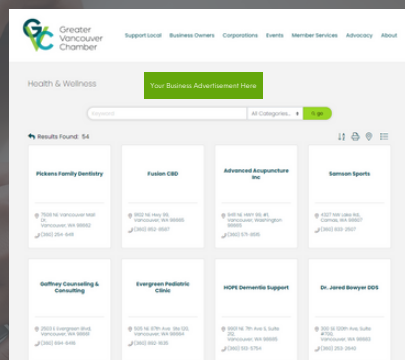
GVC Greater Vancouver Chamber

Support Local Business Owners Corporations Events Member Services Advocacy About

Health & Wellness

Your Business Advertisement Here

Keyword All Categories... go

Results Found: 54

Pickens Family Dentistry
7500 NE Vancouver Mall Dr, Vancouver, WA 98662
(360) 254-949

Fusion CBD
1800 NE Hwy 99, Vancouver, WA 98665
(360) 852-8587

Advanced Acupuncture Inc
5411 E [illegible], Vancouver, Washington 98661
(360) 571-8591

Samson Sports
4327 NW Lake Rd, Camas, WA 98607
(360) 635-2927

Gaffney Counseling & Consulting
2503 E Evergreen Blvd, Vancouver, WA 98661
(360) 694-6416

Evergreen Pediatric Clinic
5005 NE 117th Ave, Ste 120, Vancouver, WA 98662
(360) 892-1036

HOPE Dementia Support
3000 NE 7th Ave S, Suite 212, Vancouver, WA 98662
(360) 513-3754

Dr. Jared Bowyer DDS
300 SE 120th Ave Suite #700, Vancouver, WA 98683
(360) 253-2649